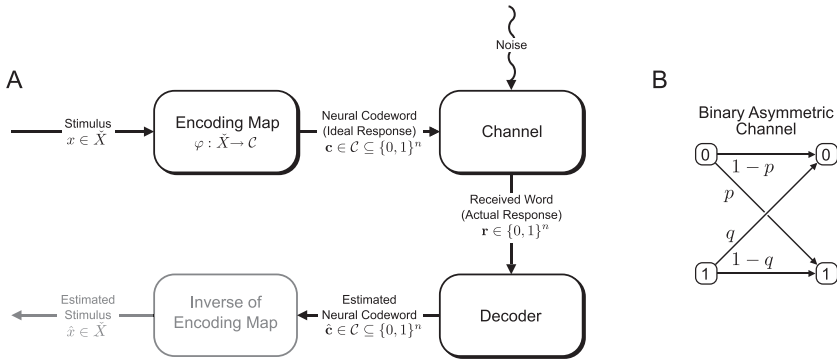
A

Noise

Stimulus
$x \in \hat{X}$

Encoding Map
$\varphi : \hat{X} \rightarrow \mathcal{C}$

Neural Codeword
(Ideal Response)
$\mathbf{c} \in \mathcal{C} \subseteq \{0,1\}^n$

Channel

Received Word
(Actual Response)
$\mathbf{r} \in \{0,1\}^n$

Decoder

Estimated
Neural Codeword
$\hat{\mathbf{c}} \in \mathcal{C} \subseteq \{0,1\}^n$

Inverse of
Encoding Map

Estimated
Stimulus
$\hat{x} \in \hat{X}$

B

Binary Asymmetric
Channel

0
$1-p$
0
$p$
$q$
1
$1-q$
1